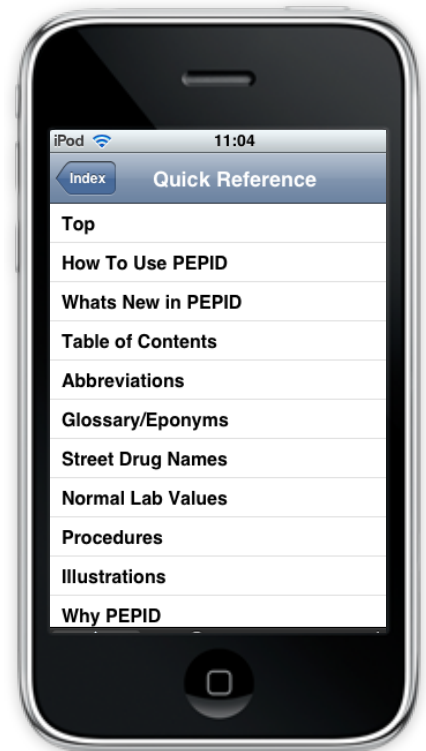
iPod 11:04

Index

Quick Reference

Top

How To Use PEPID

Whats New in PEPID

Table of Contents

Abbreviations

Glossary/Eponyms

Street Drug Names

Normal Lab Values

Procedures

Illustrations

Why PEPID